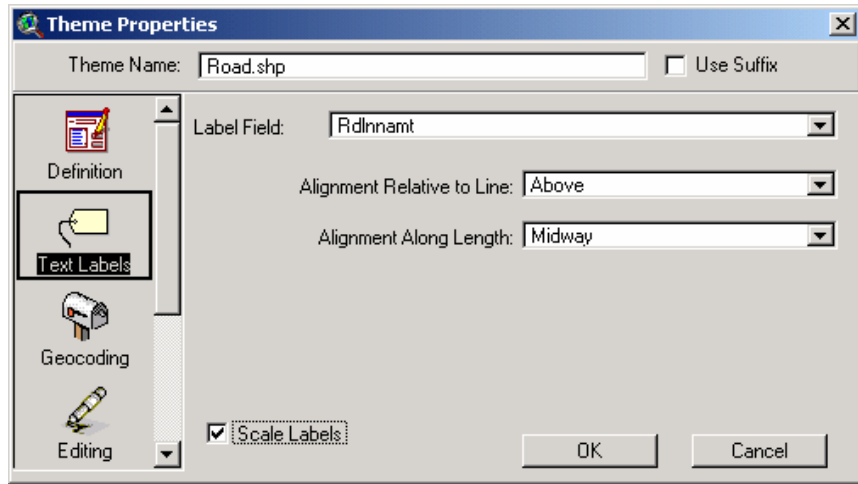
Theme Properties

Theme Name: Road.shp

Use Suffix

Definition

Text Labels

Geocoding

Editing

Label Field: Rdlnnamt

Alignment Relative to Line: Above

Alignment Along Length: Midway

Scale Labels

OK

Cancel